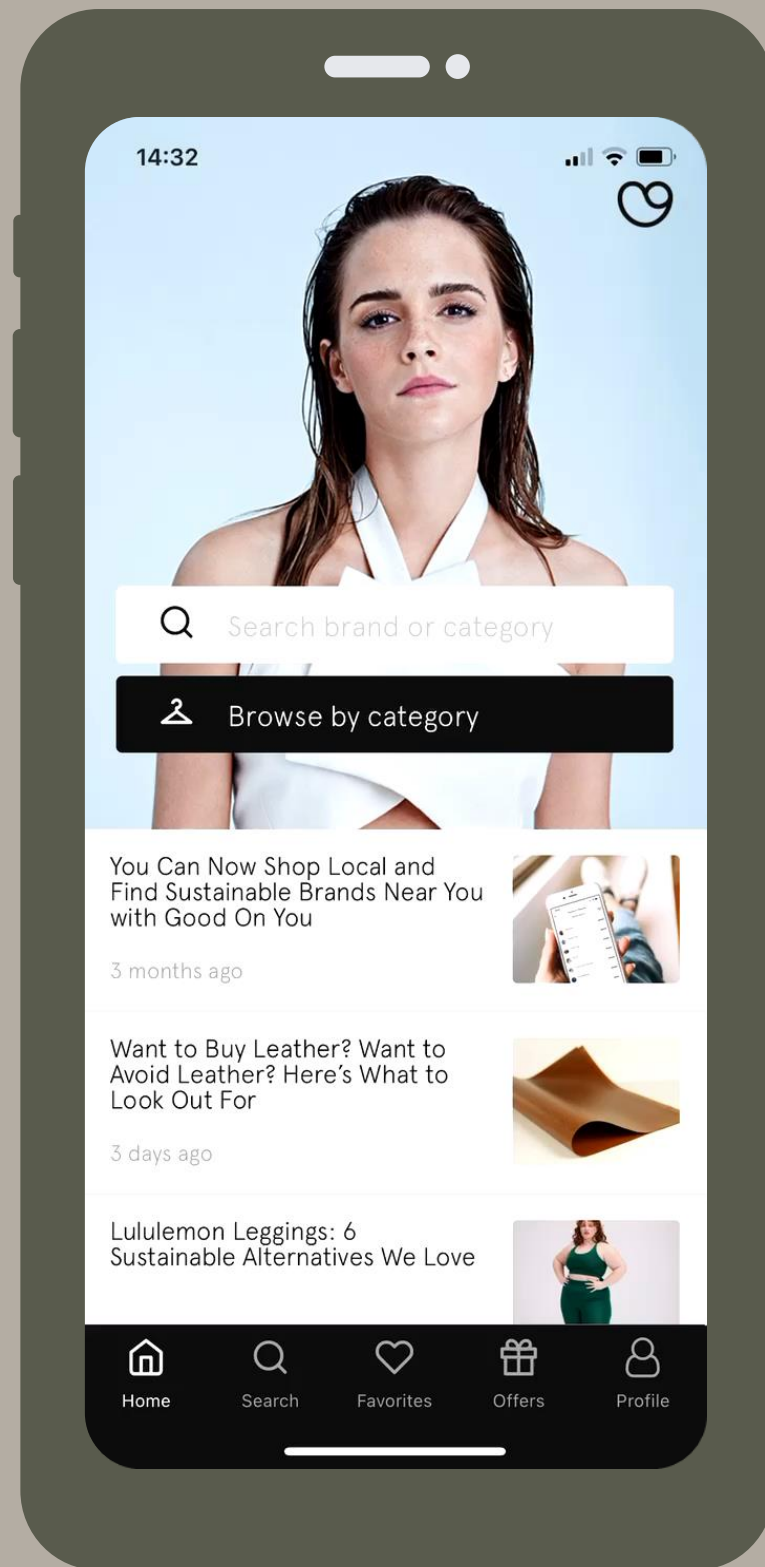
14:32

Search brand or category

Browse by category

You Can Now Shop Local and Find Sustainable Brands Near You with Good On You

3 months ago

Want to Buy Leather? Want to Avoid Leather? Here's What to Look Out For

3 days ago

Lululemon Leggings: 6 Sustainable Alternatives We Love

Home
Search
Favorites
Offers
Profile